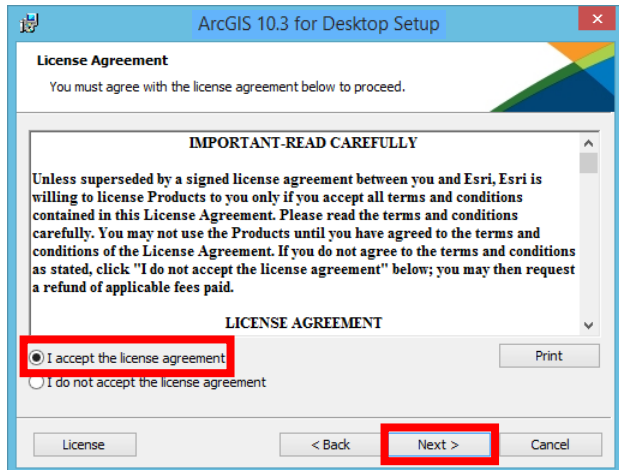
ArcGIS 10.3 for Desktop Setup

License Agreement

You must agree with the license agreement below to proceed.

IMPORTANT-READ CAREFULLY

Unless superseded by a signed license agreement between you and Esri, Esri is willing to license Products to you only if you accept all terms and conditions contained in this License Agreement. Please read the terms and conditions carefully. You may not use the Products until you have agreed to the terms and conditions of the License Agreement. If you do not agree to the terms and conditions as stated, click "I do not accept the license agreement" below; you may then request a refund of applicable fees paid.

LICENSE AGREEMENT

I accept the license agreement

I do not accept the license agreement

Print

License

< Back

Next >

Cancel